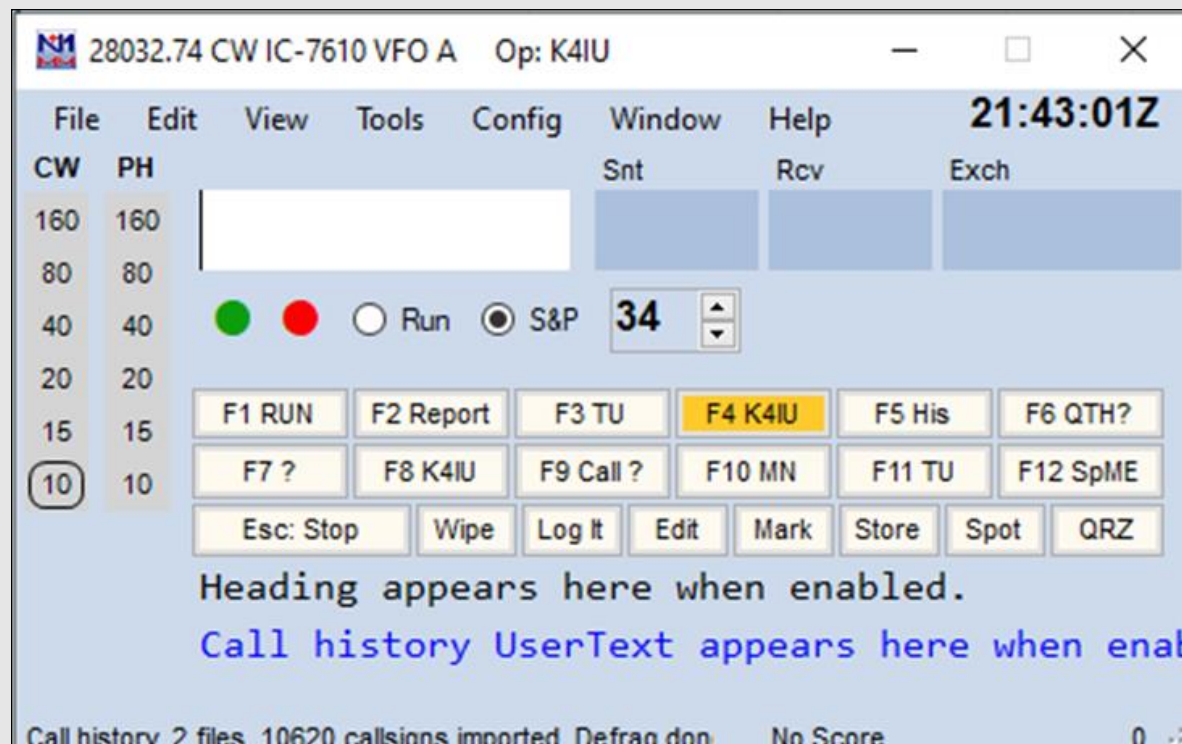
N1MM 28032.74 CW IC-7610 VFO A Op: K4IU

File Edit View Tools Config Window Help 21:43:01Z

| CW | PH |
|---|---|
| 160 | 160 |
| 80 | 80 |
| 40 | 40 |
| 20 | 20 |
| 15 | 15 |
| 10 | 10 |

Snt Rcv Exch

Run S&P 34

| F1 RUN | F2 Report | F3 TU | F4 K4IU | F5 His | F6 QTH? |
|---|---|---|---|---|---|
| F7 ? | F8 K4IU | F9 Call ? | F10 MN | F11 TU | F12 SpME |

Esc: Stop Wipe Log It Edit Mark Store Spot QRZ

Heading appears here when enabled.

Call history UserText appears here when enab

Call history 2 files 10620 callsigns imported Defrag don No Score 0